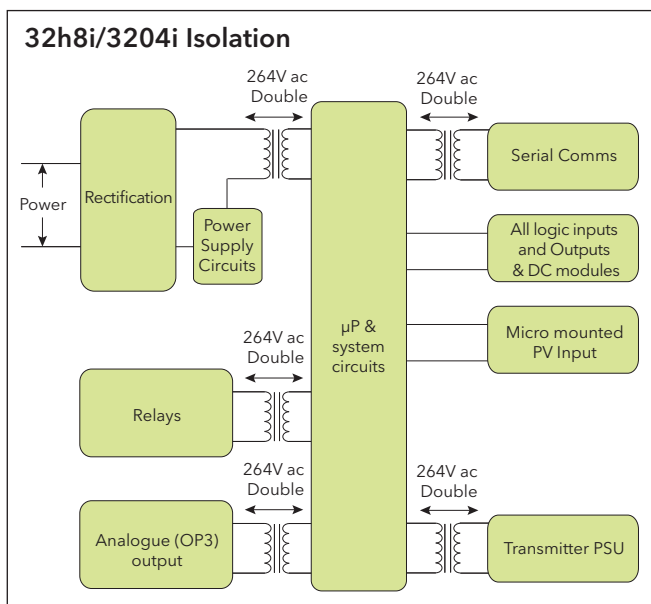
32h8i/3204i Isolation

264V ac
Double

264V ac
Double

Power

Rectification

Power
Supply
Circuits

Serial Comms

All logic inputs
and Outputs
& DC modules

µP &
system
circuits

Micro mounted
PV Input

264V ac
Double

Relays

264V ac
Double

264V ac
Double

Analogue (OP3)
output

Transmitter PSU